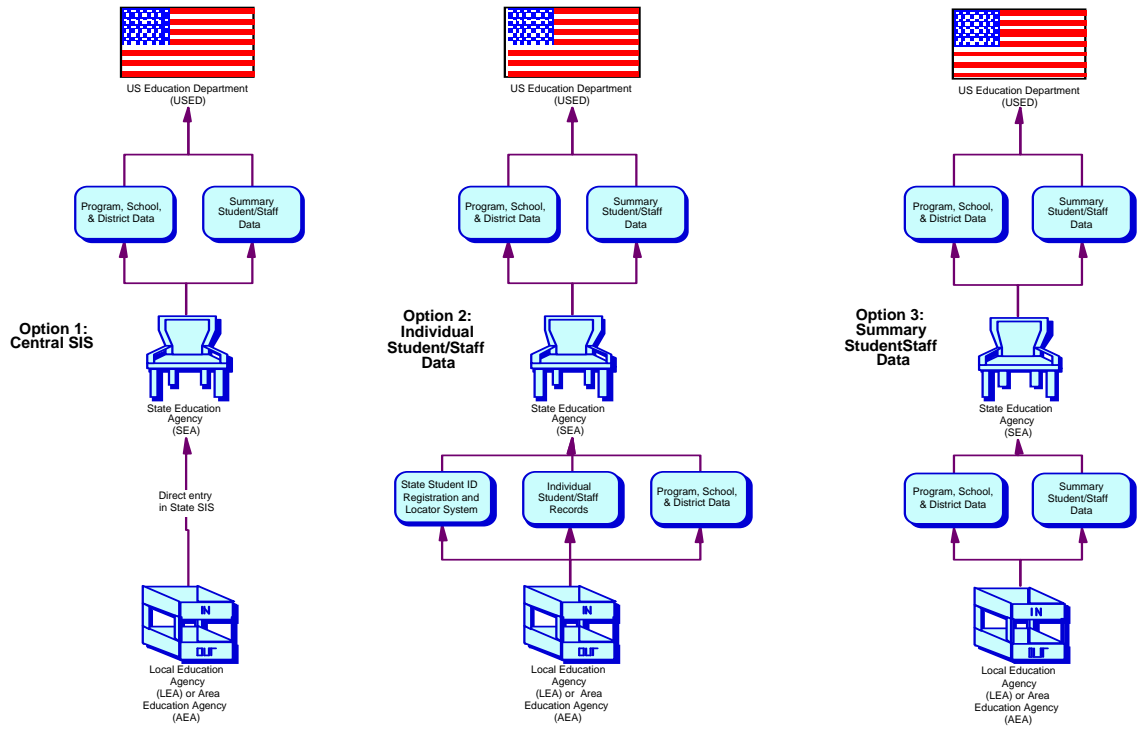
US Education Department
(USED)

Program, School, & District Data

Summary Student/Staff Data

Option 1: Central SIS

State Education Agency (SEA)

Direct entry in State SIS

IN
OUT

Local Education Agency (LEA) or Area Education Agency (AEA)

US Education Department
(USED)

Program, School, & District Data

Summary Student/Staff Data

Option 2: Individual Student/Staff Data

State Education Agency (SEA)

State Student ID Registration and Locator System

Individual Student/Staff Records

Program, School, & District Data

IN
OUT

Local Education Agency (LEA) or Area Education Agency (AEA)

US Education Department
(USED)

Program, School, & District Data

Summary Student/Staff Data

Option 3: Summary StudentStaff Data

State Education Agency (SEA)

Program, School, & District Data

Summary Student/Staff Data

IN
OUT

Local Education Agency (LEA) or Area Education Agency (AEA)